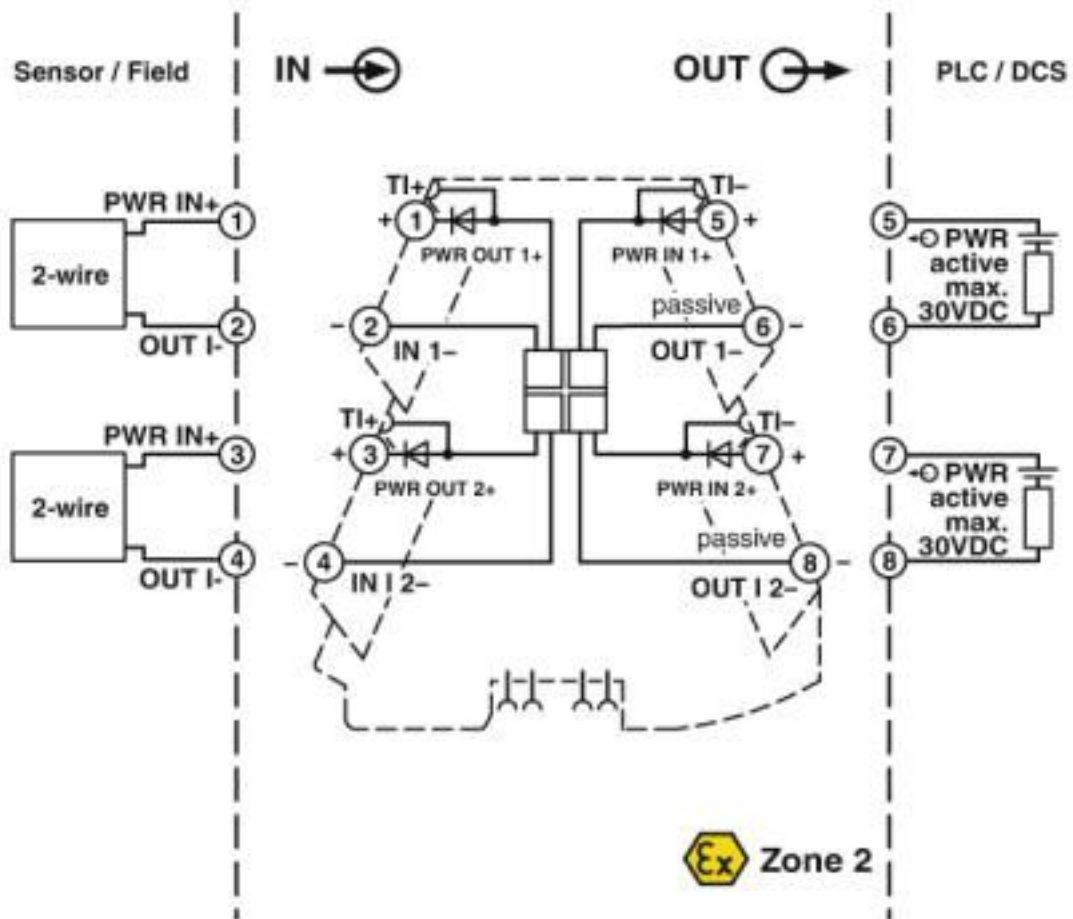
Sensor / Field

IN

OUT

PLC / DCS

PWR IN+ 1
2-wire
OUT I- 2

PWR IN+ 3
2-wire
OUT I- 4

TI+ + 1 PWR OUT 1+
- 2 IN 1–
TI+ + 3 PWR OUT 2+
- 4 IN I 2–

TI– 5 + PWR IN 1+
passive
6 - OUT 1–
TI– 7 + PWR IN 2+
passive
8 - OUT I 2–

5 PWR active max. 30VDC 6
7 PWR active max. 30VDC 8

Ex Zone 2